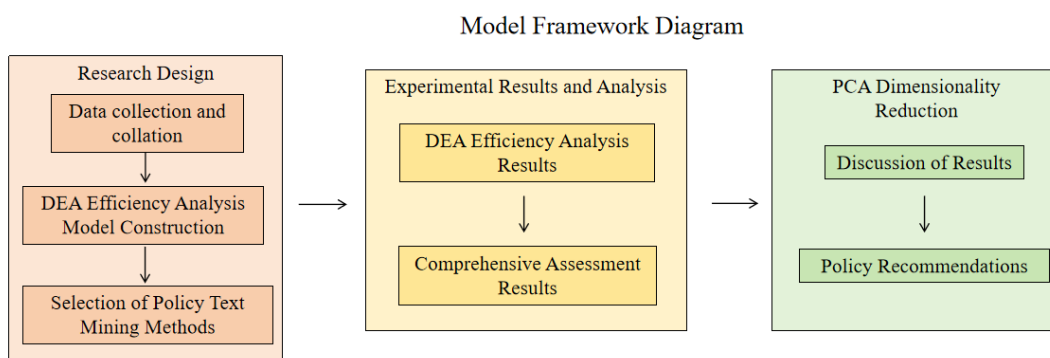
Model Framework Diagram

Research Design

Data collection and collation

DEA Efficiency Analysis Model Construction

Selection of Policy Text Mining Methods

Experimental Results and Analysis

DEA Efficiency Analysis Results

Comprehensive Assessment Results

PCA Dimensionality Reduction

Discussion of Results

Policy Recommendations